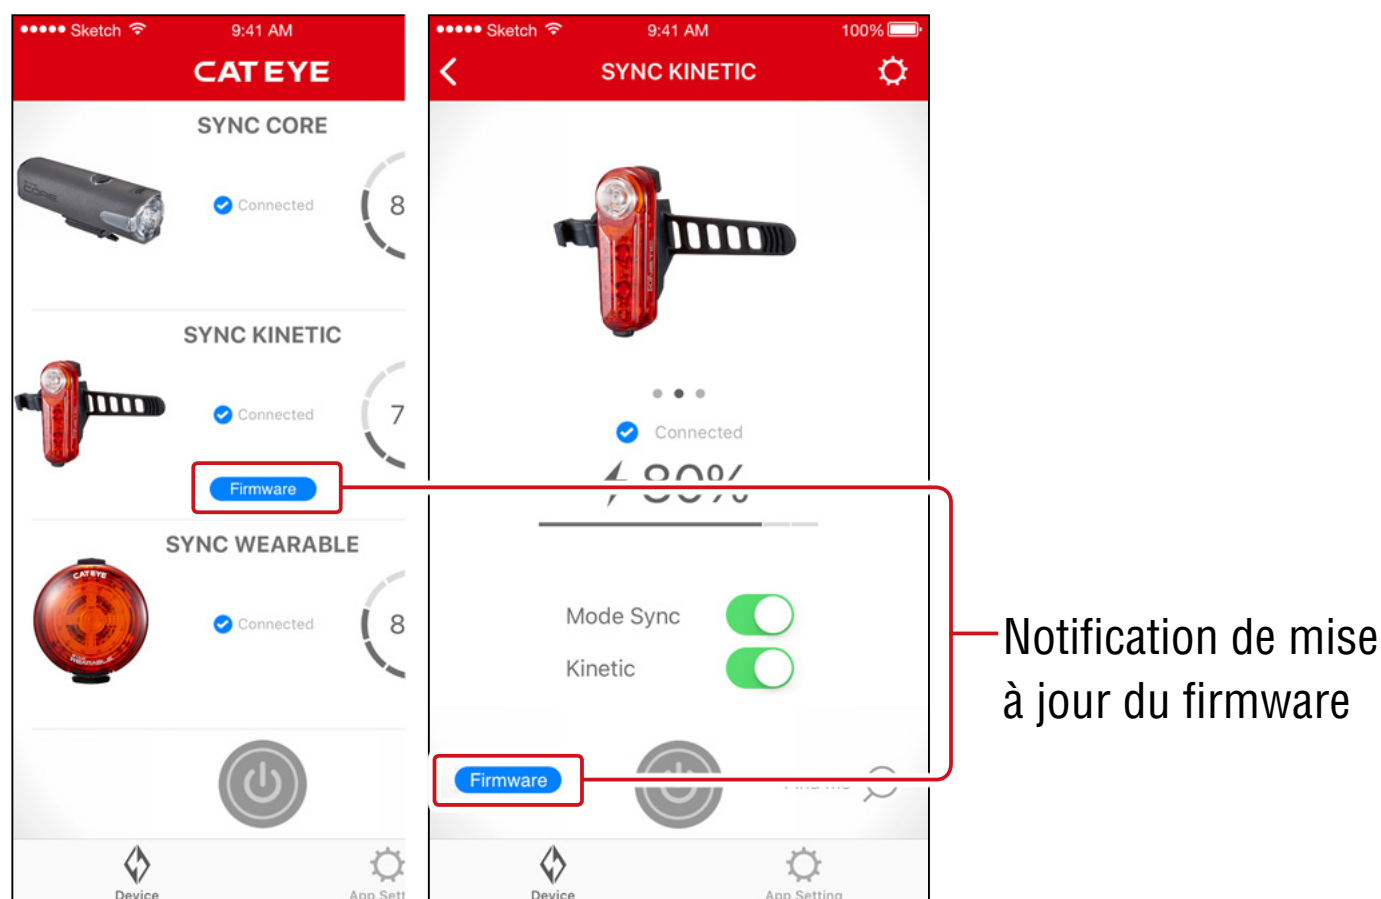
●●●●● Sketch 9:41 AM

CATEYE

SYNC CORE

Connected

8

SYNC KINETIC

Connected

7

Firmware

SYNC WEARABLE

Connected

8

Device

App Sett

●●●●● Sketch 9:41 AM 100%

SYNC KINETIC

Connected

80%

Mode Sync

Kinetic

Firmware

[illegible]

Device

App Setting

Notification de mise à jour du firmware